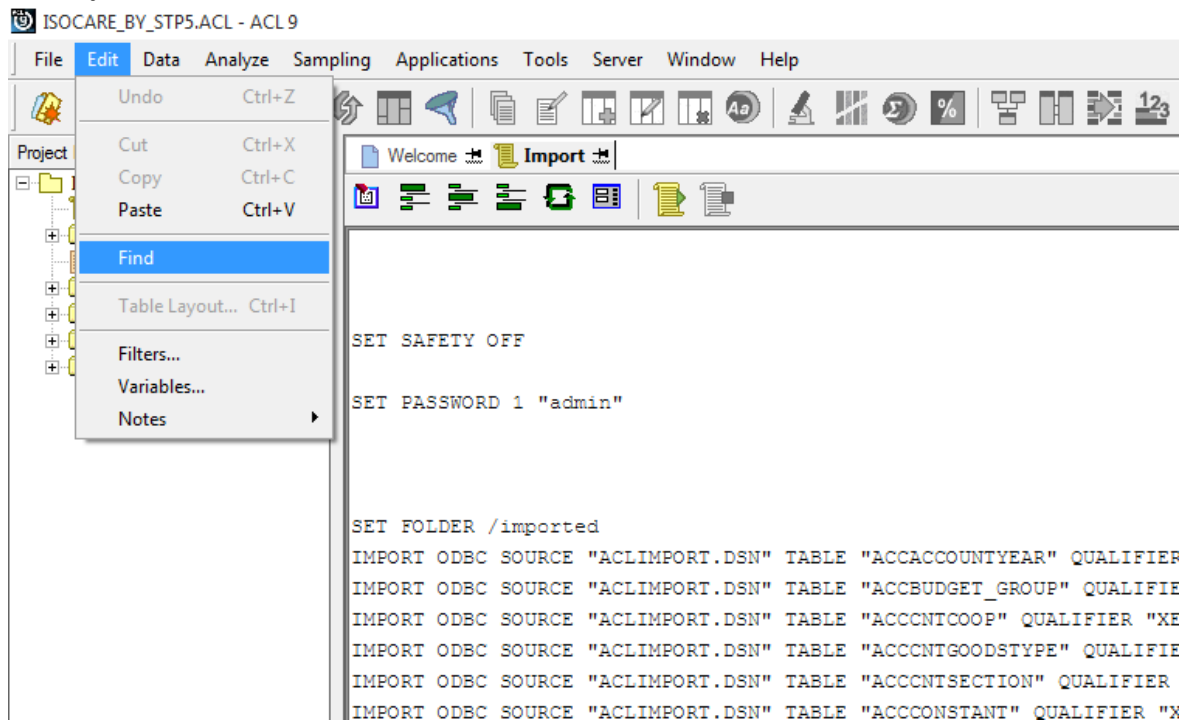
ISOCARE_BY_STP5.ACL - ACL 9

File Edit Data Analyze Sampling Applications Tools Server Window Help

Undo Ctrl+Z
Cut Ctrl+X
Copy Ctrl+C
Paste Ctrl+V
Find
Table Layout... Ctrl+I
Filters...
Variables...
Notes

Project

Welcome Import

SET SAFETY OFF

SET PASSWORD 1 "admin"

SET FOLDER /imported
IMPORT ODBC SOURCE "ACLIMPORT.DSN" TABLE "ACCACCOUNTYEAR" QUALIFIER
IMPORT ODBC SOURCE "ACLIMPORT.DSN" TABLE "ACCBUDGET_GROUP" QUALIFIE
IMPORT ODBC SOURCE "ACLIMPORT.DSN" TABLE "ACCCNTCOOP" QUALIFIER "XE
IMPORT ODBC SOURCE "ACLIMPORT.DSN" TABLE "ACCCNTGOODSTYPE" QUALIFIE
IMPORT ODBC SOURCE "ACLIMPORT.DSN" TABLE "ACCCNTSECTION" QUALIFIER
IMPORT ODBC SOURCE "ACLIMPORT.DSN" TABLE "ACCCONSTANT" QUALIFIER "X